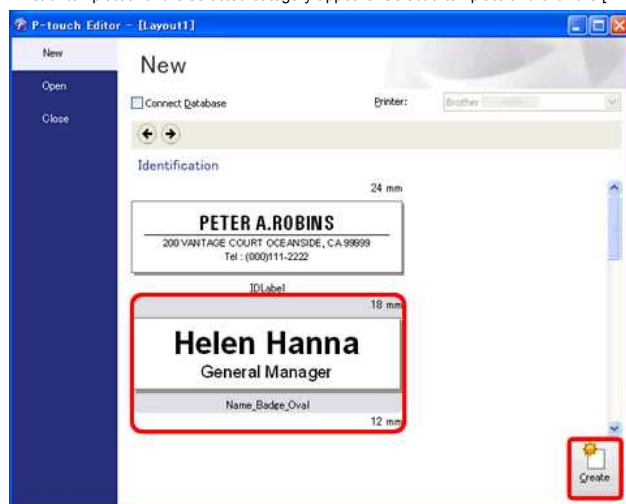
P-touch Editor - [Layout1]

New
Open
Close

New

Connect Database
Printer: Brother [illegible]

Identification

24 mm

PETER A.ROBINS
200 VANTAGE COURT OCEANSIDE, CA 99999
Tel : (000)111-2222

IDLabel

18 mm

Helen Hanna
General Manager

Name_Badge_Oval

12 mm

Create